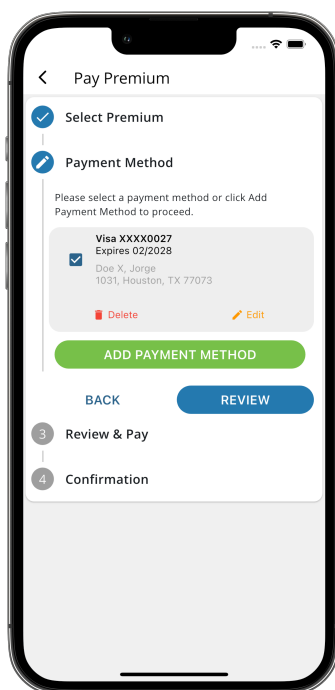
Pay Premium

Select Premium

Payment Method

Please select a payment method or click Add Payment Method to proceed.

Visa XXXX0027
Expires 02/2028
Doe X, Jorge
1031, Houston, TX 77073

Delete

Edit

ADD PAYMENT METHOD

BACK

REVIEW

3 Review & Pay

4 Confirmation